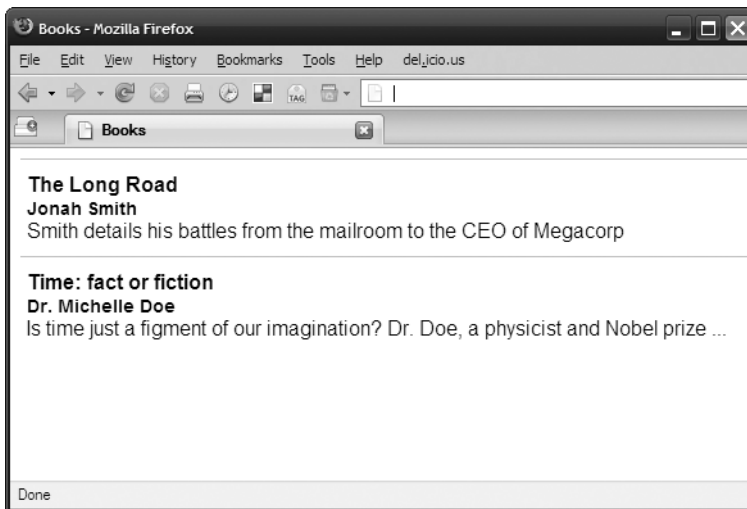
Books - Mozilla Firefox

File Edit View History Bookmarks Tools Help del.icio.us

TAG

Books

The Long Road
Jonah Smith
Smith details his battles from the mailroom to the CEO of Megacorp

Time: fact or fiction
Dr. Michelle Doe
Is time just a figment of our imagination? Dr. Doe, a physicist and Nobel prize ...

Done